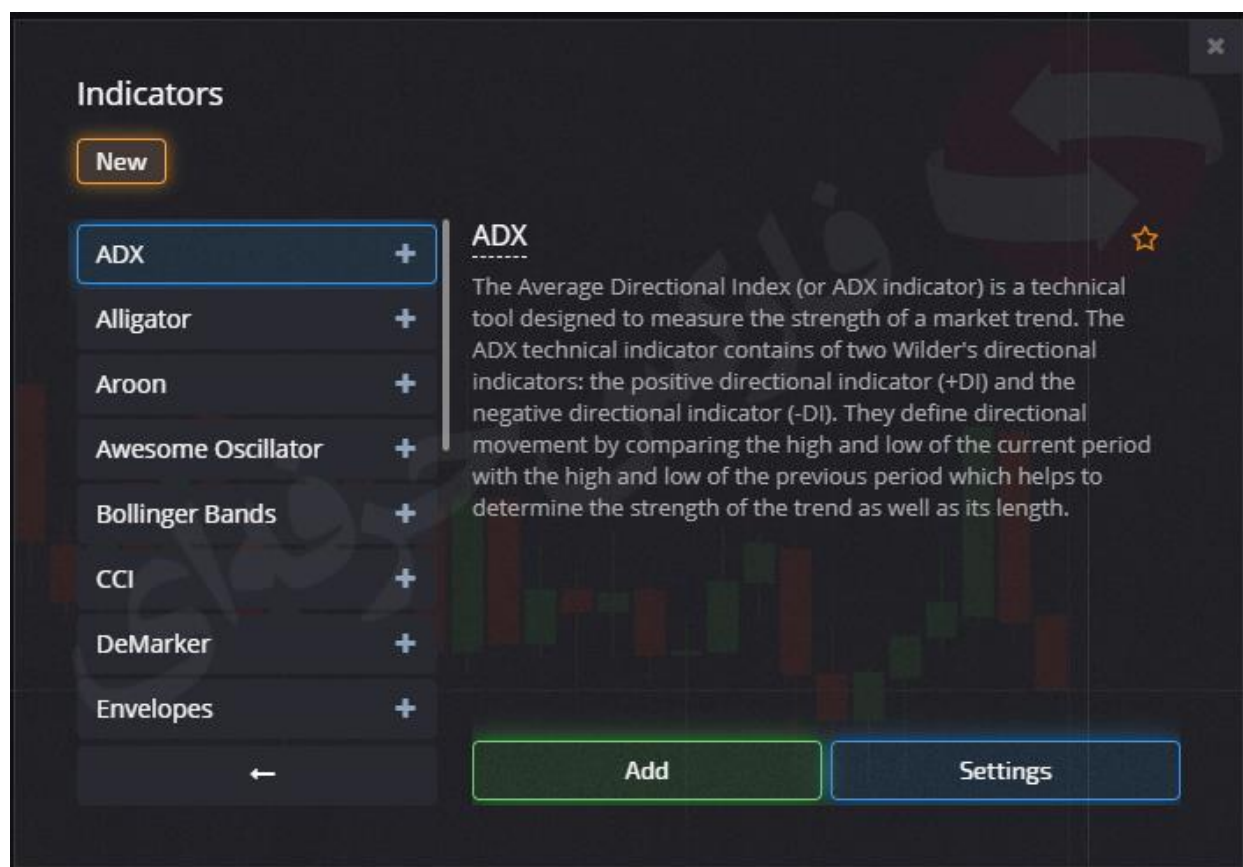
Indicators

New

ADX +
Alligator +
Aroon +
Awesome Oscillator +
Bollinger Bands +
CCI +
DeMarker +
Envelopes +
←

ADX

The Average Directional Index (or ADX indicator) is a technical tool designed to measure the strength of a market trend. The ADX technical indicator contains of two Wilder's directional indicators: the positive directional indicator (+DI) and the negative directional indicator (-DI). They define directional movement by comparing the high and low of the current period with the high and low of the previous period which helps to determine the strength of the trend as well as its length.

Add

Settings